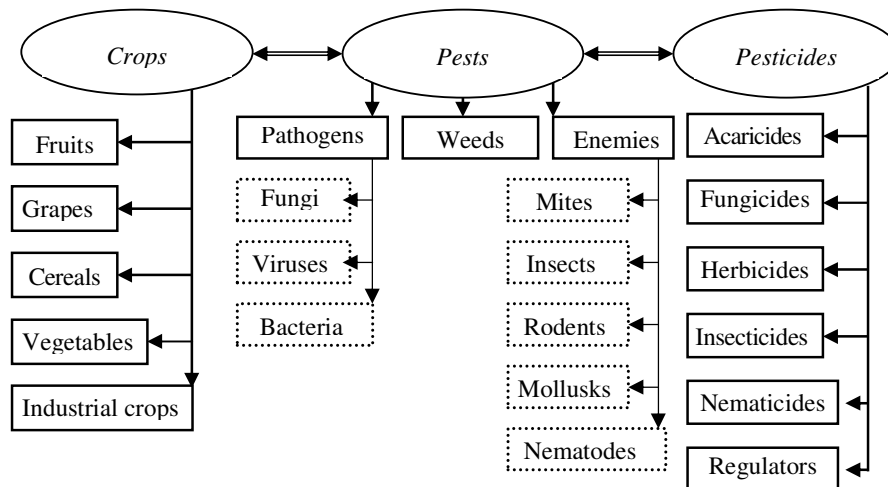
Crops

Pests

Pesticides

Fruits

Grapes

Cereals

Vegetables

Industrial crops

Pathogens

Fungi

Viruses

Bacteria

Weeds

Enemies

Mites

Insects

Rodents

Mollusks

Nematodes

Acaricides

Fungicides

Herbicides

Insecticides

Nematicides

Regulators